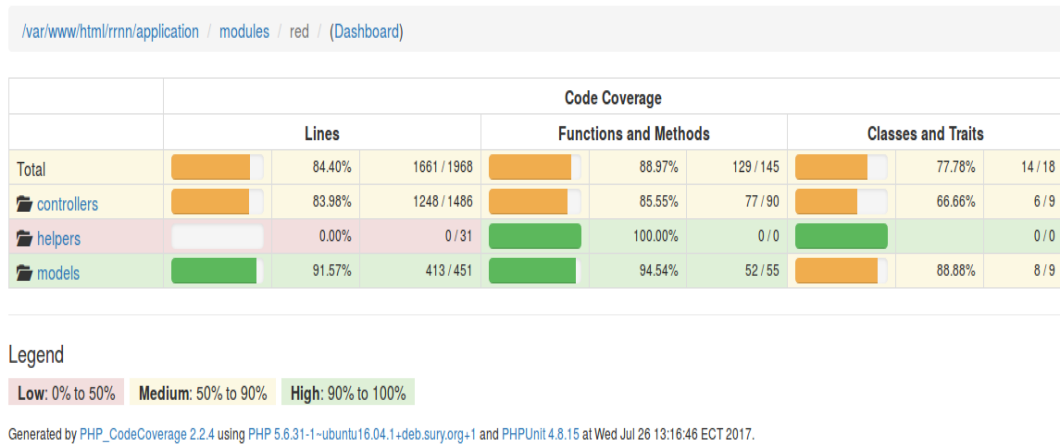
/var/www/html/rrnn/application / modules / red / (Dashboard)

| | Code Coverage | | | | | | | | |
|---|---|---|---|---|---|---|---|---|---|
| | Lines | | | Functions and Methods | | | Classes and Traits | | |
| Total | | 84.40% | 1661 / 1968 | | 88.97% | 129 / 145 | | 77.78% | 14 / 18 |
| controllers | | 83.98% | 1248 / 1486 | | 85.55% | 77 / 90 | | 66.66% | 6 / 9 |
| helpers | | 0.00% | 0 / 31 | | 100.00% | 0 / 0 | | | 0 / 0 |
| models | | 91.57% | 413 / 451 | | 94.54% | 52 / 55 | | 88.88% | 8 / 9 |

Legend

Low: 0% to 50% Medium: 50% to 90% High: 90% to 100%

Generated by PHP_CodeCoverage 2.2.4 using PHP 5.6.31-1~ubuntu16.04.1+deb.sury.org+1 and PHPUnit 4.8.15 at Wed Jul 26 13:16:46 ECT 2017.